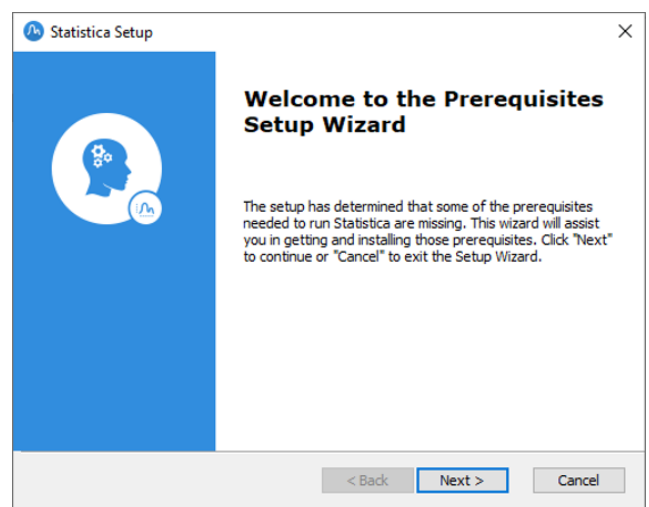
Statistica Setup

×

Welcome to the Prerequisites Setup Wizard

The setup has determined that some of the prerequisites needed to run Statistica are missing. This wizard will assist you in getting and installing those prerequisites. Click "Next" to continue or "Cancel" to exit the Setup Wizard.

< Back

Next >

Cancel